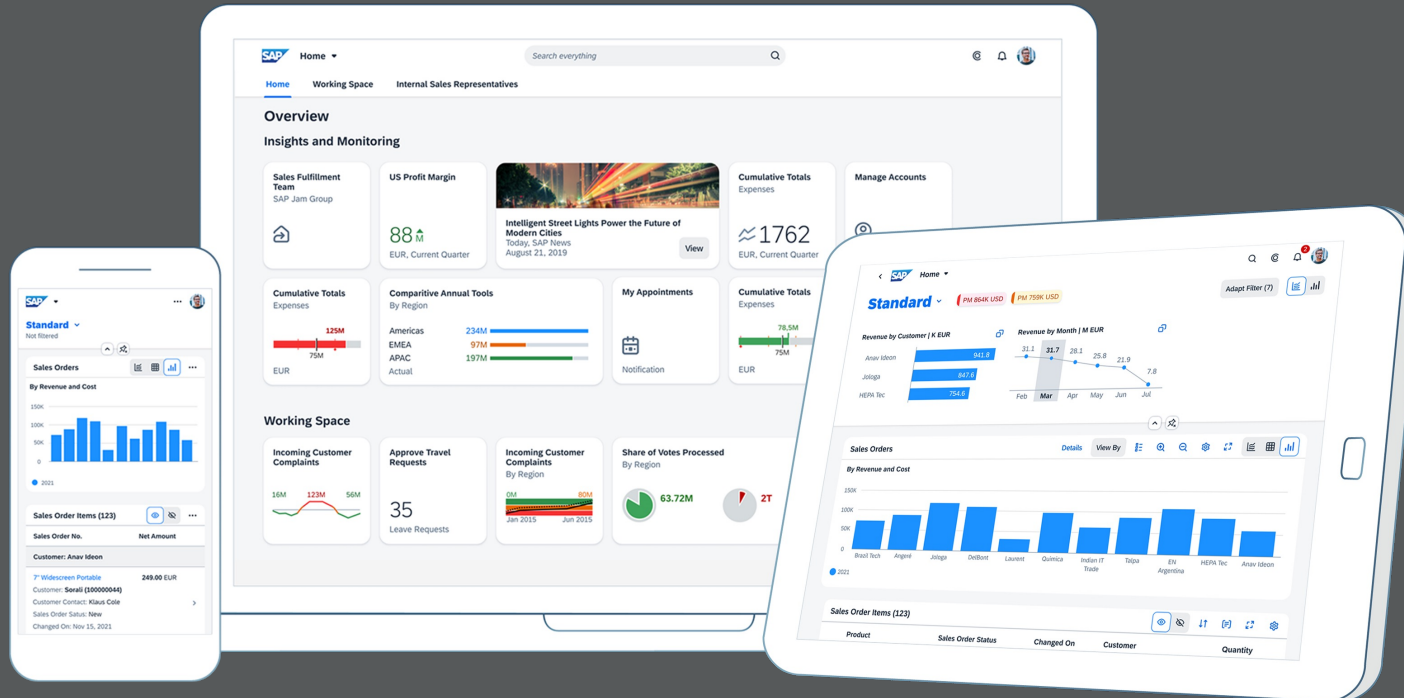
SAP Home
Search everything
Home Working Space Internal Sales Representatives

Overview
Insights and Monitoring

Sales Fulfillment Team
SAP Jam Group

US Profit Margin
88 M
EUR, Current Quarter

Intelligent Street Lights Power the Future of Modern Cities
Today, SAP News
August 21, 2019
View

Cumulative Totals
Expenses
1762
EUR, Current Quarter

Manage Accounts

Cumulative Totals
Expenses
125M
75M
EUR

Comparitive Annual Tools
By Region
Americas 234M
EMEA 97M
APAC 197M
Actual

My Appointments
Notification

Cumulative Totals
Expenses
78.5M
75M
EUR

Working Space

Incoming Customer Complaints
16M 123M 56M

Approve Travel Requests
35
Leave Requests

Incoming Customer Complaints
By Region
0M 80M
Jan 2015 Jun 2015

Share of Votes Processed
By Region
63.72M
2T

SAP
Standard
Not filtered
Sales Orders
By Revenue and Cost
150K
100K
50K
0
2021
Sales Order Items (123)
Sales Order No. Net Amount
Customer: Anav Ideon
7" Widescreen Portable 249.00 EUR
Customer: Sorali (100000044)
Customer Contact: Klaus Cole
Sales Order Satus: New
Changed On: Nov 15, 2021

SAP Home
Standard
PM 864K USD
PM 759K USD
Adapt Filter (7)
Revenue by Customer | K EUR
Anav Ideon 941.8
Jologa 847.6
HEPA Tec 754.6
Revenue by Month | M EUR
31.1 31.7 28.1 25.8 21.9 7.8
Feb Mar Apr May Jun Jul
Sales Orders
Details View By
By Revenue and Cost
150K
100K
50K
0
Brazil Tech Angeré Jologa DelBont Laurent Quimica Indian IT Trade Talpa EN Argentina HEPA Tec Anav Ideon
2021
Sales Order Items (123)
Product Sales Order Status Changed On Customer Quantity